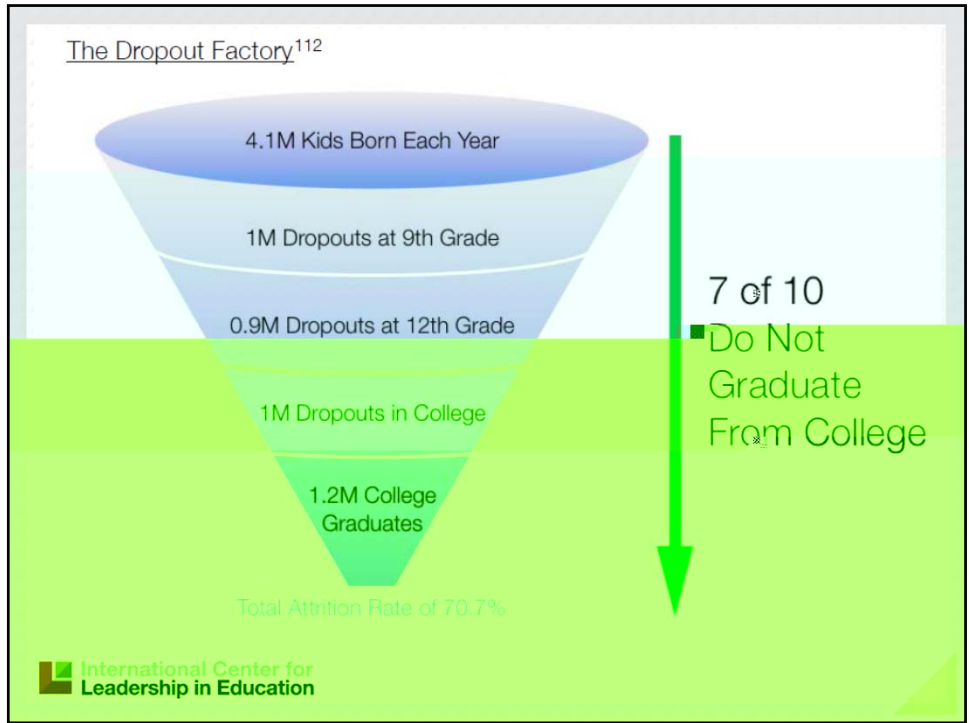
The Dropout Factory$^{112}$

4.1M Kids Born Each Year

1M Dropouts at 9th Grade

0.9M Dropouts at 12th Grade

1M Dropouts in College

1.2M College Graduates

Total Attrition Rate of 70.7%

7 of 10 Do Not Graduate From College

International Center for Leadership in Education